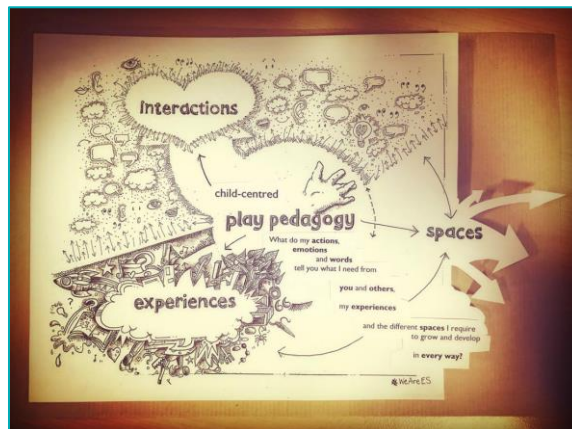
interactions

child-centred

play pedagogy

spaces

What do my actions, emotions and words tell you what I need from

you and others,

my experiences

experiences

and the different spaces I require to grow and develop

in every way?

@WeAreES